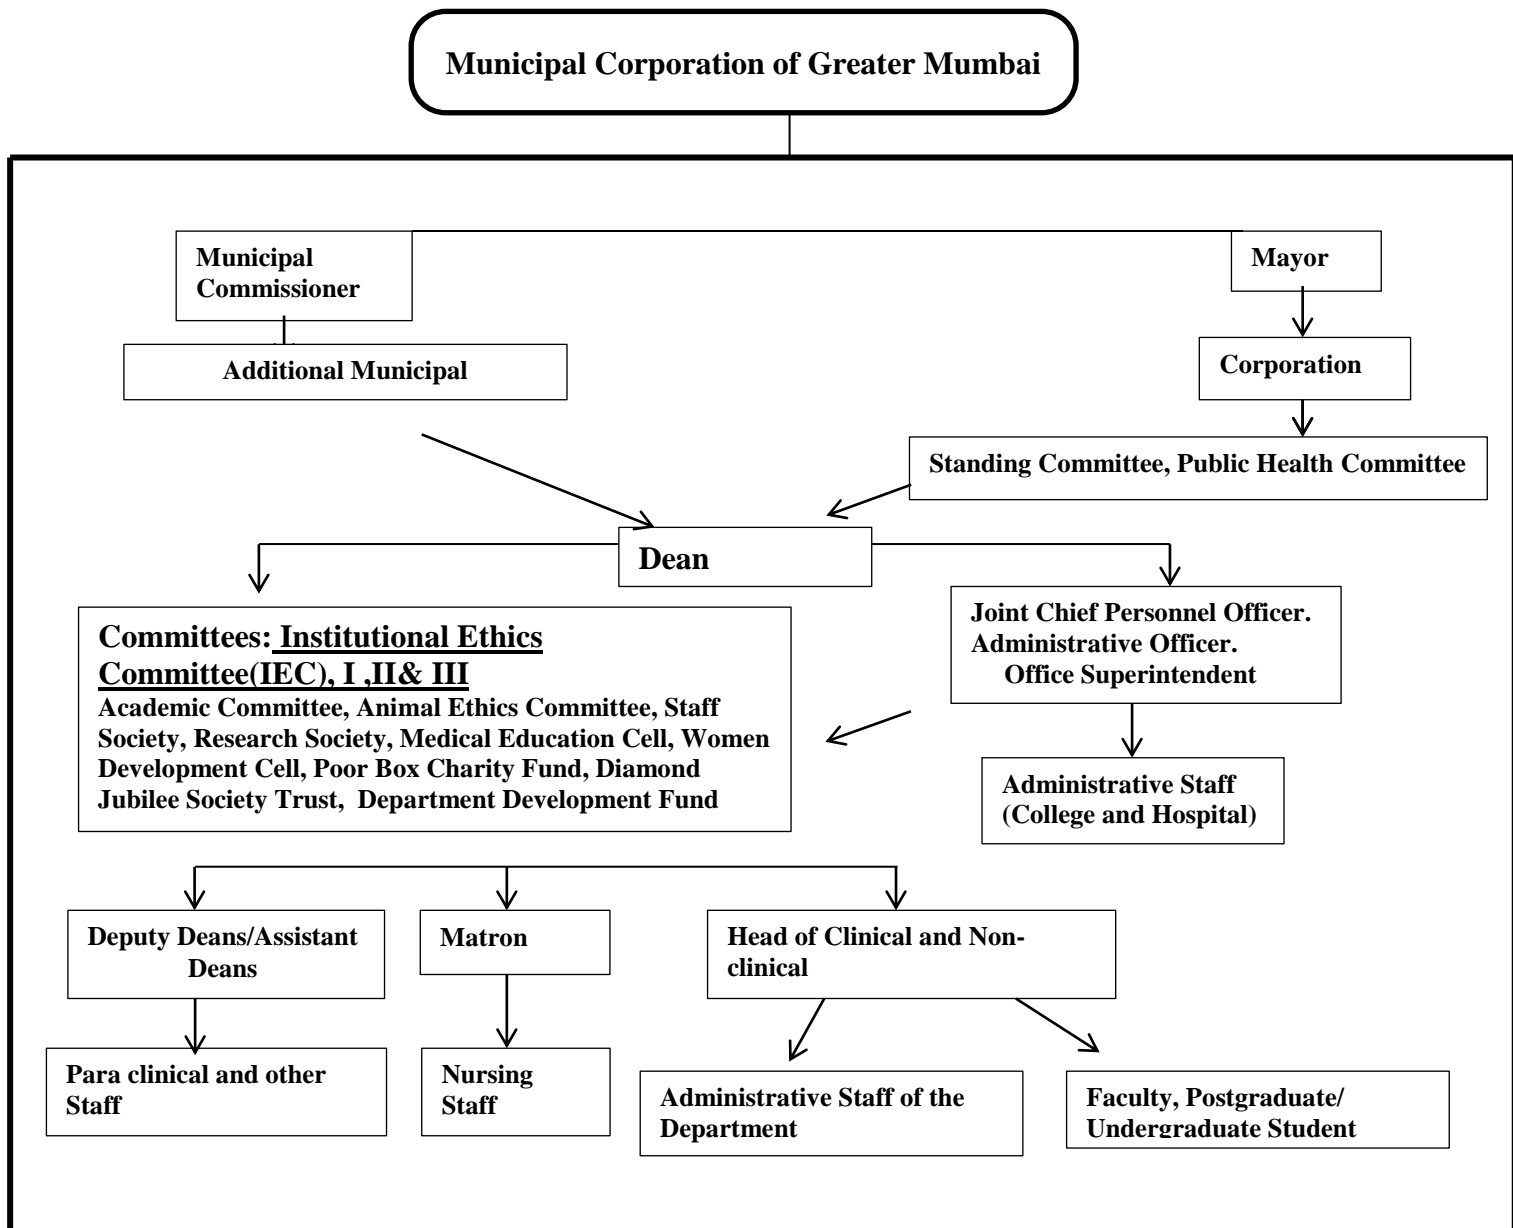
Municipal Corporation of Greater Mumbai

Municipal Commissioner

Mayor

Additional Municipal

Corporation

Standing Committee, Public Health Committee

Dean

Committees: Institutional Ethics Committee(IEC), I ,II& III
Academic Committee, Animal Ethics Committee, Staff Society, Research Society, Medical Education Cell, Women Development Cell, Poor Box Charity Fund, Diamond Jubilee Society Trust, Department Development Fund

Joint Chief Personnel Officer.
Administrative Officer.
Office Superintendent

Administrative Staff (College and Hospital)

Deputy Deans/Assistant Deans

Matron

Head of Clinical and Non-clinical

Para clinical and other Staff

Nursing Staff

Administrative Staff of the Department

Faculty, Postgraduate/ Undergraduate Student